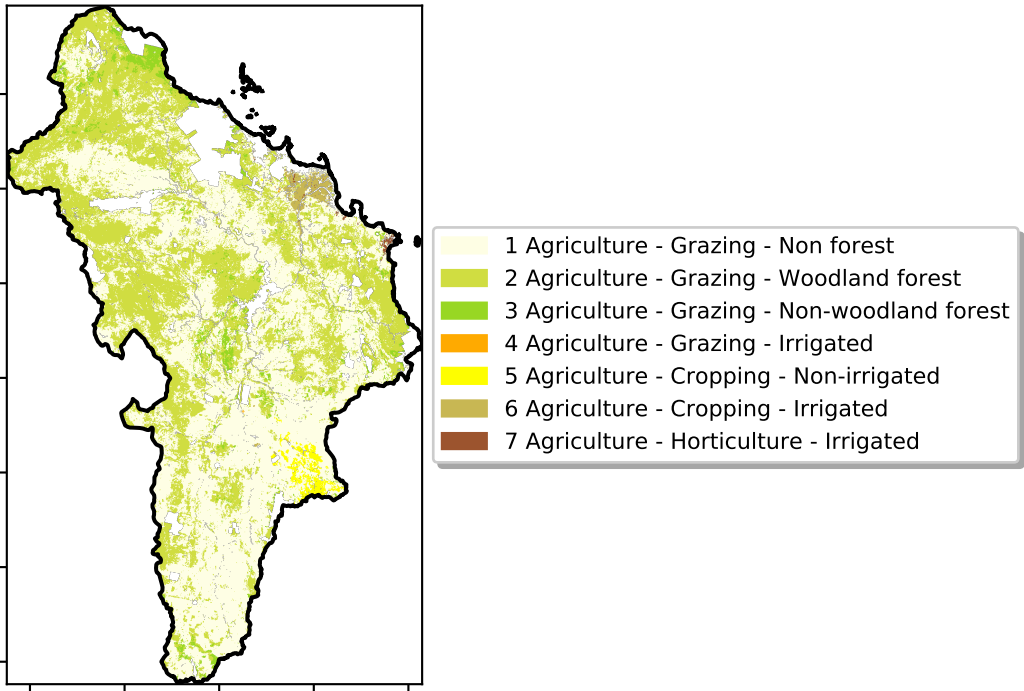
1 Agriculture - Grazing - Non forest
2 Agriculture - Grazing - Woodland forest
3 Agriculture - Grazing - Non-woodland forest
4 Agriculture - Grazing - Irrigated
5 Agriculture - Cropping - Non-irrigated
6 Agriculture - Cropping - Irrigated
7 Agriculture - Horticulture - Irrigated